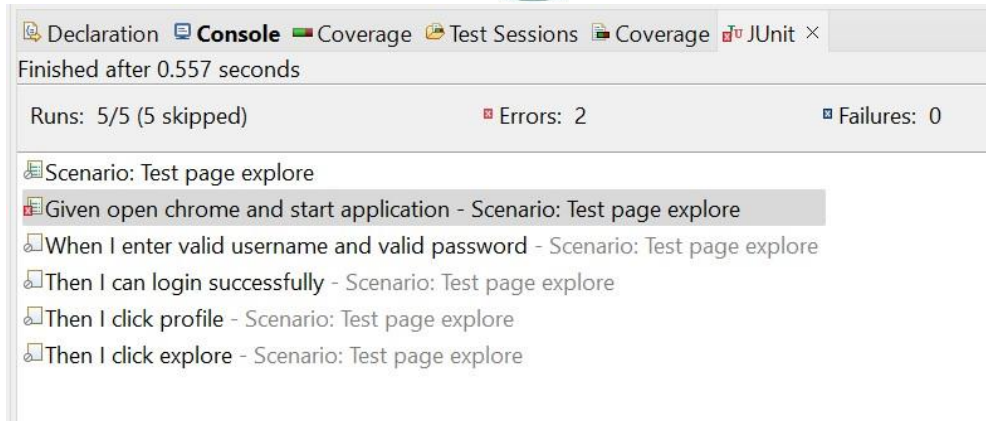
Declaration Console Coverage Test Sessions Coverage JUnit ×
Finished after 0.557 seconds

Runs: 5/5 (5 skipped) Errors: 2 Failures: 0

Scenario: Test page explore
Given open chrome and start application - Scenario: Test page explore
When I enter valid username and valid password - Scenario: Test page explore
Then I can login successfully - Scenario: Test page explore
Then I click profile - Scenario: Test page explore
Then I click explore - Scenario: Test page explore